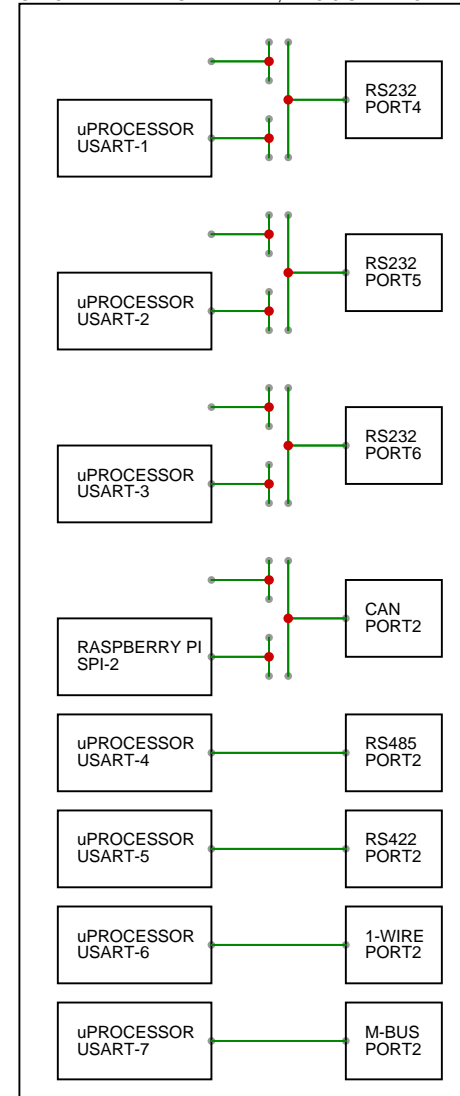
uPROCESSOR
USART-1

RS232
PORT4

uPROCESSOR
USART-2

RS232
PORT5

uPROCESSOR
USART-3

RS232
PORT6

RASPBERRY PI
SPI-2

CAN
PORT2

uPROCESSOR
USART-4

RS485
PORT2

uPROCESSOR
USART-5

RS422
PORT2

uPROCESSOR
USART-6

1-WIRE
PORT2

uPROCESSOR
USART-7

M-BUS
PORT2